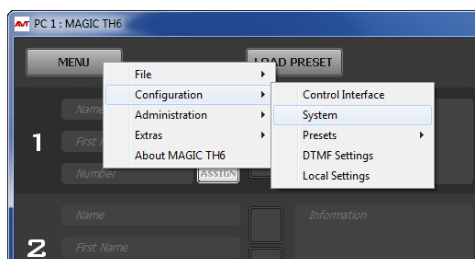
AVT PC 1 : MAGIC TH6

MENU

LOAD PRESET

File
Configuration
Administration
Extras
About MAGIC TH6

Control Interface
System
Presets
DTMF Settings
Local Settings

1
Name
First
Number
ASSIGN

2
Name
First Name
Information